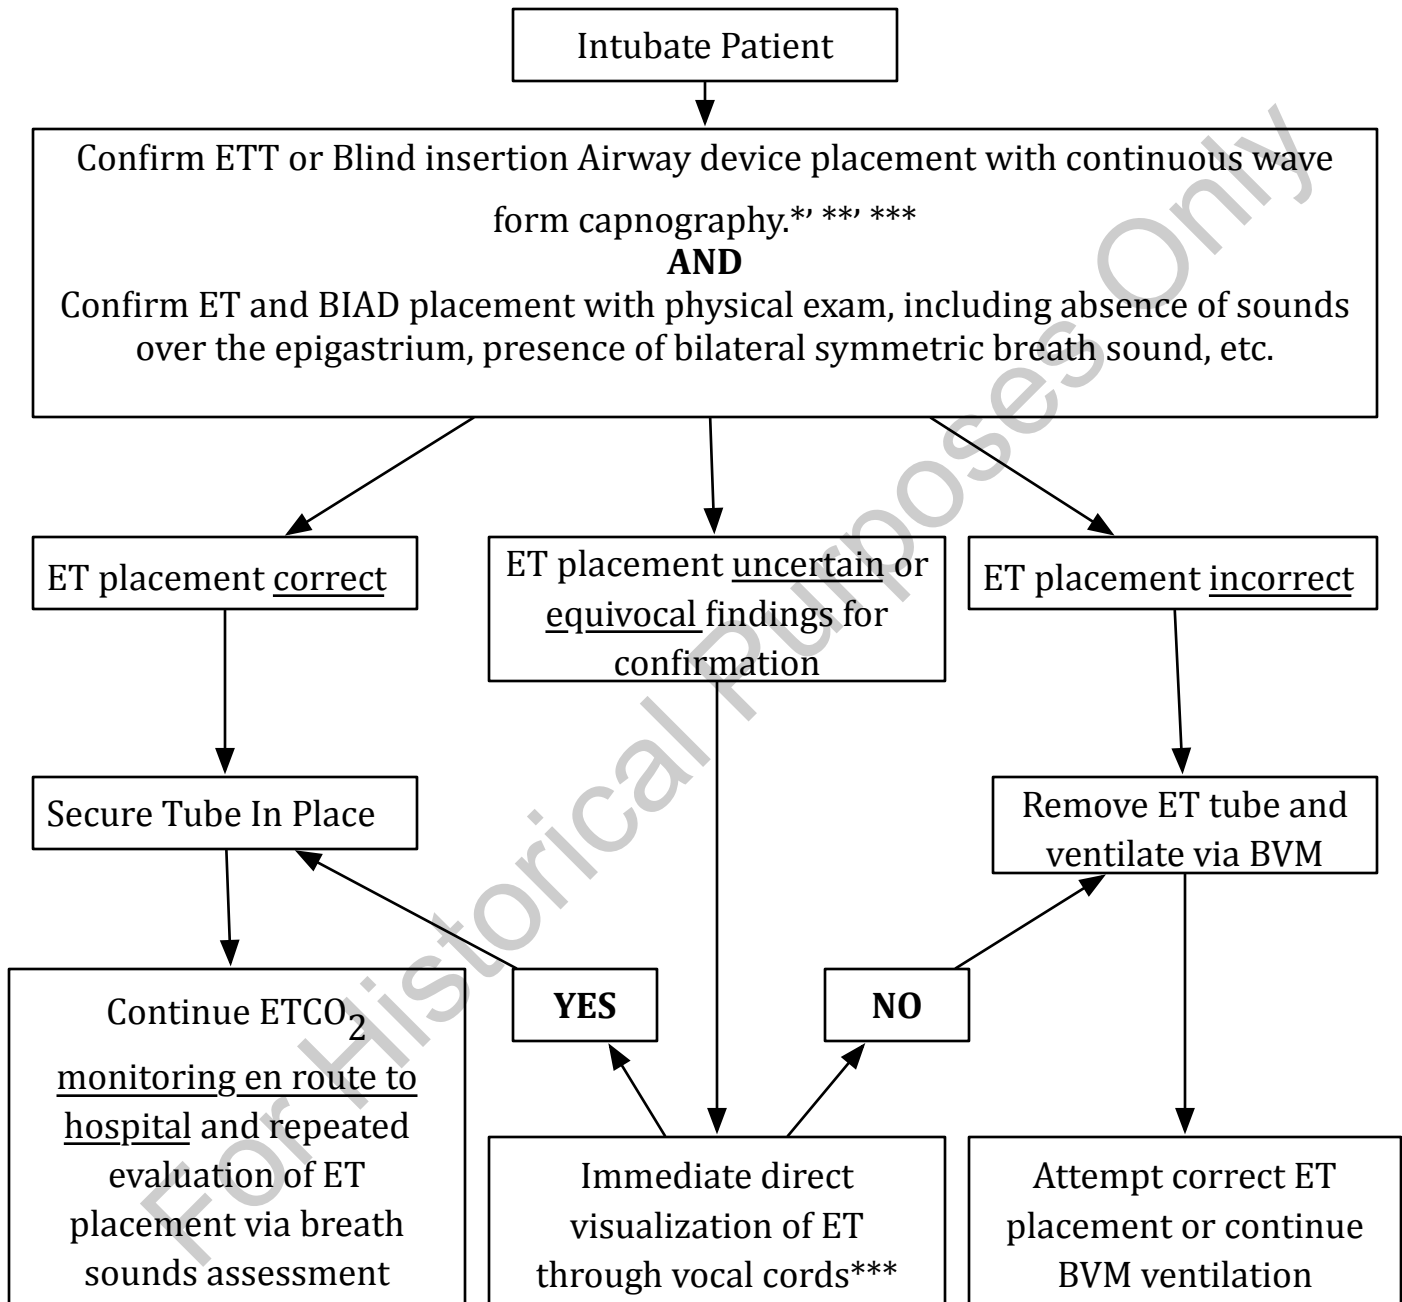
Intubate Patient

Confirm ETT or Blind insertion Airway device placement with continuous wave form capnography.*, **, ***
**AND**
Confirm ET and BIAD placement with physical exam, including absence of sounds over the epigastrium, presence of bilateral symmetric breath sound, etc.

ET placement correct

ET placement uncertain or equivocal findings for confirmation

ET placement incorrect

Secure Tube In Place

Remove ET tube and ventilate via BVM

Continue $ETCO_2$ monitoring en route to hospital and repeated evaluation of ET placement via breath sounds assessment

**YES**

**NO**

Immediate direct visualization of ET through vocal cords***

Attempt correct ET placement or continue BVM ventilation

For Historical Purposes Only